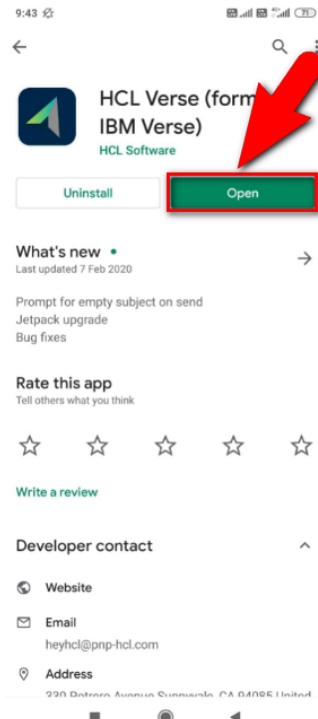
9:43

HCL Verse (form
IBM Verse)
HCL Software

Uninstall
Open

What's new •
Last updated 7 Feb 2020

Prompt for empty subject on send
Jetpack upgrade
Bug fixes

Rate this app
Tell others what you think

Write a review

Developer contact

Website

Email
heyhcl@pnp-hcl.com

Address
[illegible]